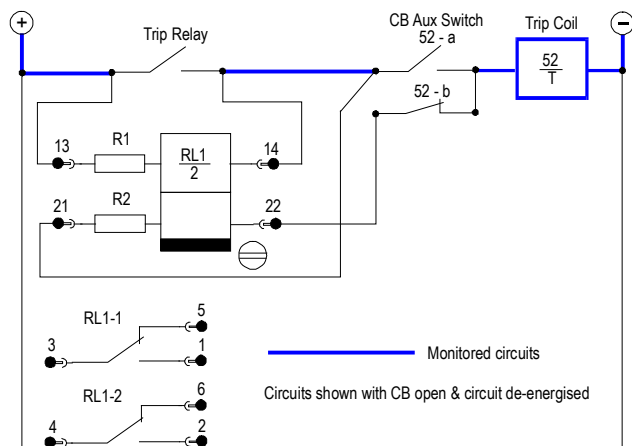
+

−

Trip Relay

CB Aux Switch
52 - a

Trip Coil

$\frac{52}{T}$

52 - b

13

R1

$\frac{RL1}{2}$

14

21

R2

22

RL1-1

5

3

1

RL1-2

6

4

2

Monitored circuits

Circuits shown with CB open & circuit de-energised